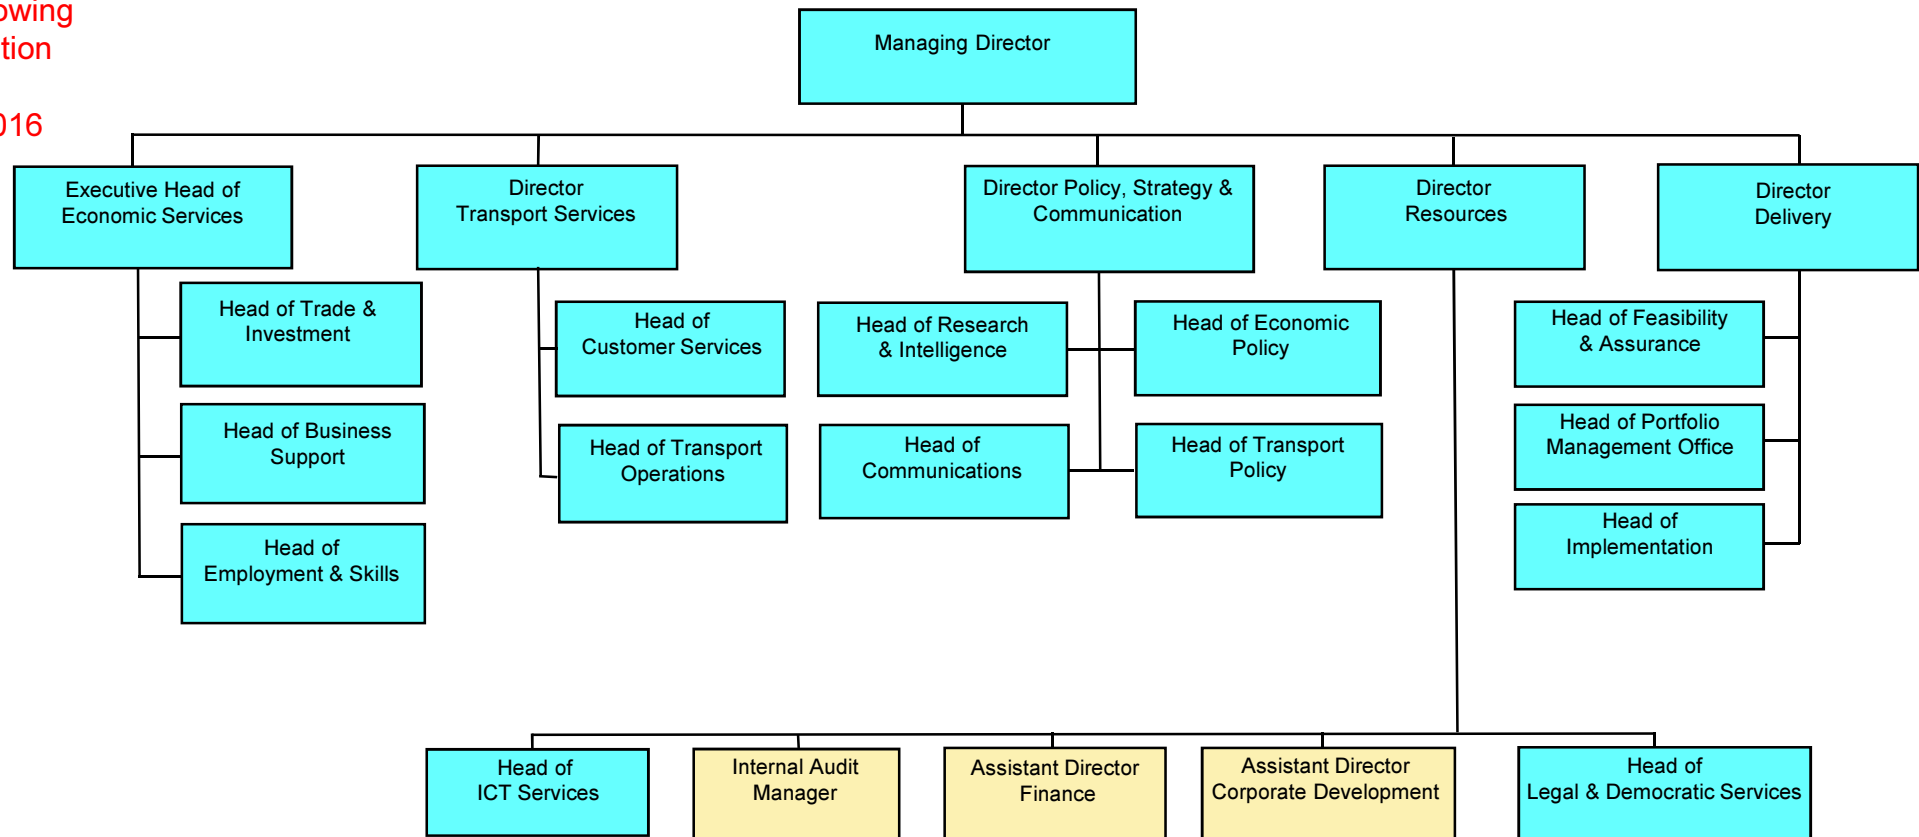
owing
tion

016

Managing Director

Executive Head of Economic Services

Head of Trade & Investment

Head of Business Support

Head of Employment & Skills

Director Transport Services

Head of Customer Services

Head of Transport Operations

Director Policy, Strategy & Communication

Head of Research & Intelligence

Head of Communications

Head of Economic Policy

Head of Transport Policy

Director Resources

Director Delivery

Head of Feasibility & Assurance

Head of Portfolio Management Office

Head of Implementation

Head of ICT Services

Internal Audit Manager

Assistant Director Finance

Assistant Director Corporate Development

Head of Legal & Democratic Services